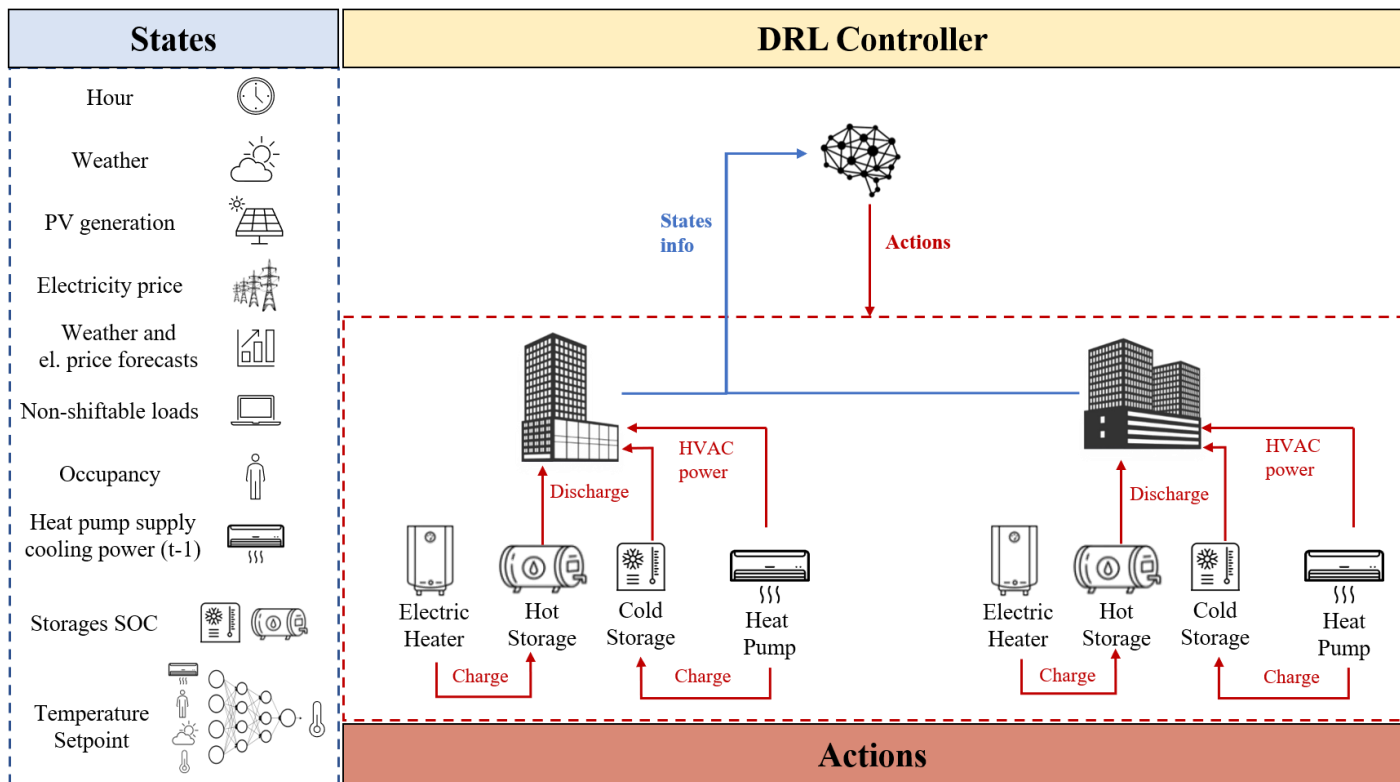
States

Hour

Weather

PV generation

Electricity price

Weather and el. price forecasts

Non-shiftable loads

Occupancy

Heat pump supply cooling power (t-1)

Storages SOC

Temperature Setpoint

DRL Controller

States info

Actions

HVAC power

Discharge

Electric Heater

Hot Storage

Cold Storage

Heat Pump

Charge

Charge

HVAC power

Discharge

Electric Heater

Hot Storage

Cold Storage

Heat Pump

Charge

Charge

Actions